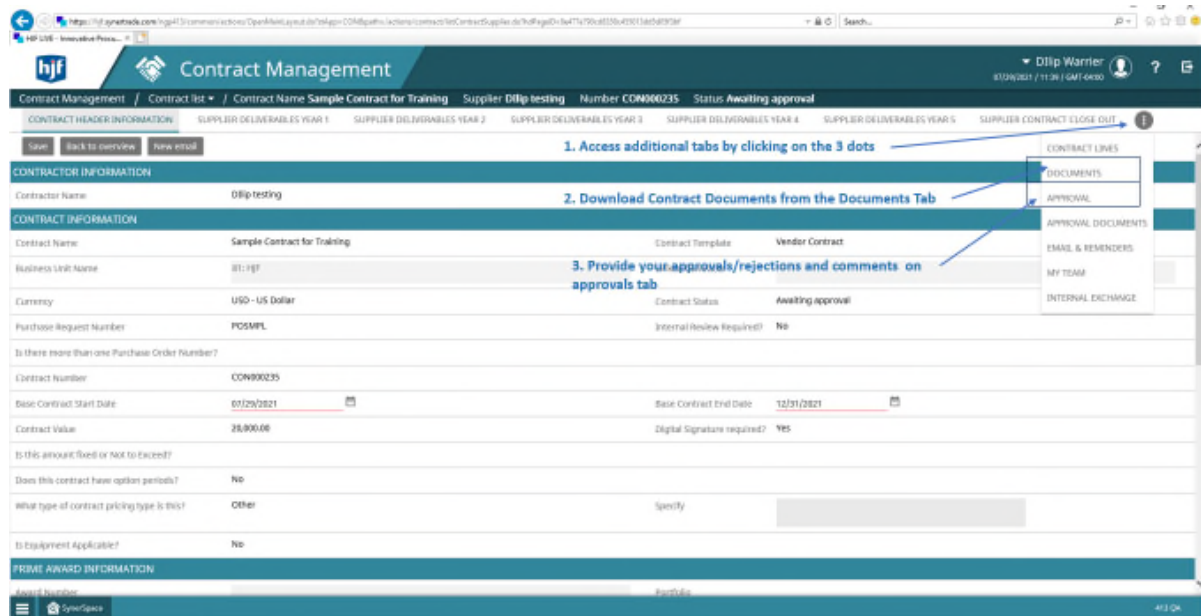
https://hjf.synertrade.com/ngp413/common/actions/OpenMainLayout.do?siApp=CON&paths=/actions/contract/listContractSupplier.do?hdPageID=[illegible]
Search...
HJF LIVE - Innovative Procu...

hjf
Contract Management
Dilip Warrier
07/29/2021 / 11:36 / GMT-04:00
?

Contract Management / Contract list / Contract Name Sample Contract for Training Supplier Dilip testing Number CON000235 Status Awaiting approval

CONTRACT HEADER INFORMATION | SUPPLIER DELIVERABLES YEAR 1 | SUPPLIER DELIVERABLES YEAR 2 | SUPPLIER DELIVERABLES YEAR 3 | SUPPLIER DELIVERABLES YEAR 4 | SUPPLIER DELIVERABLES YEAR 5 | SUPPLIER CONTRACT CLOSE OUT

Save | Back to overview | New email

1. Access additional tabs by clicking on the 3 dots

CONTRACT LINES
DOCUMENTS
APPROVAL
APPROVAL DOCUMENTS
EMAIL & REMINDERS
MY TEAM
INTERNAL EXCHANGE

CONTRACTOR INFORMATION
Contractor Name | Dilip testing

2. Download Contract Documents from the Documents Tab

CONTRACT INFORMATION
Contract Name | Sample Contract for Training | Contract Template | Vendor Contract
Business Unit Name | 01: HJF

3. Provide your approvals/rejections and comments on approvals tab

Currency | USD - US Dollar | Contract Status | Awaiting approval
Purchase Request Number | POSMPL | Internal Review Required? | No
Is there more than one Purchase Order Number?
Contract Number | CON000235
Base Contract Start Date | 07/29/2021 | Base Contract End Date | 12/31/2021
Contract Value | 20,000.00 | Digital Signature required? | Yes
Is this amount fixed or Not to Exceed?
Does this contract have option periods? | No
What type of contract pricing type is this? | Other | Specify
Is Equipment Applicable? | No

PRIME AWARD INFORMATION
Award Number | Portfolio

SynerSpace
413 QA